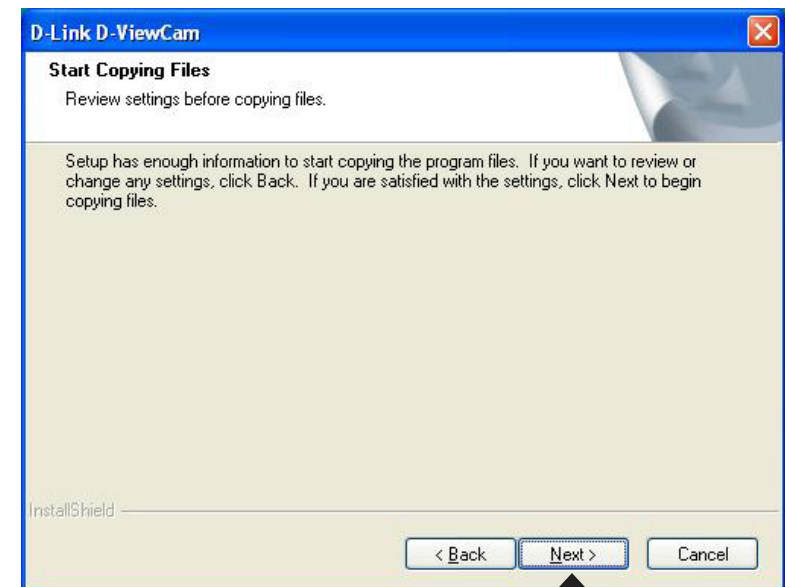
D-Link D-ViewCam

Start Copying Files

Review settings before copying files.

Setup has enough information to start copying the program files. If you want to review or change any settings, click Back. If you are satisfied with the settings, click Next to begin copying files.

InstallShield

< Back

Next >

Cancel